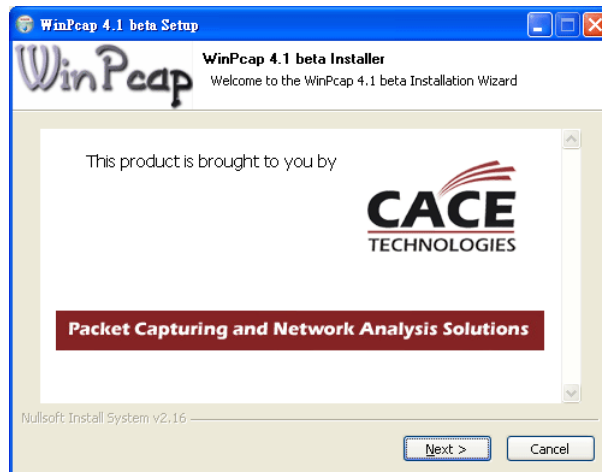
WinPcap 4.1 beta Setup

WinPcap

WinPcap 4.1 beta Installer
Welcome to the WinPcap 4.1 beta Installation Wizard

This product is brought to you by

CACE
TECHNOLOGIES

Packet Capturing and Network Analysis Solutions

Nullsoft Install System v2.16

Next >

Cancel